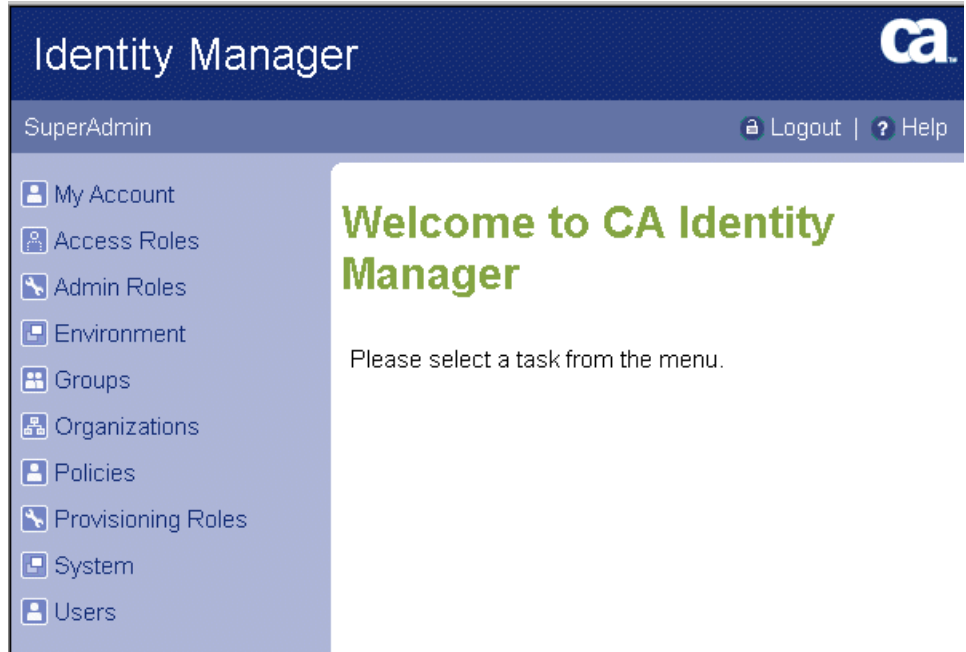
Identity Manager

ca.

SuperAdmin

Logout | Help

My Account
Access Roles
Admin Roles
Environment
Groups
Organizations
Policies
Provisioning Roles
System
Users

Welcome to CA Identity Manager

Please select a task from the menu.